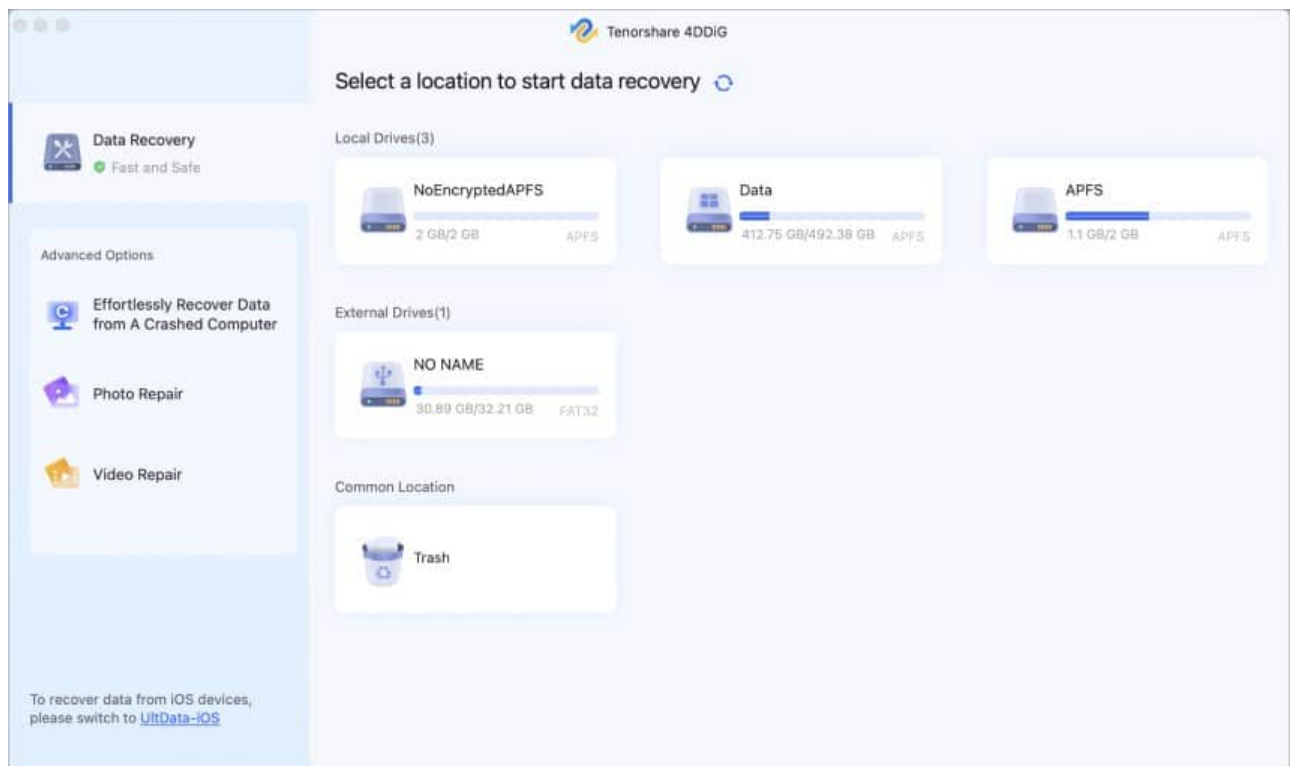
Tenorshare 4DDiG

Data Recovery
Fast and Safe

Advanced Options

Effortlessly Recover Data from A Crashed Computer

Photo Repair

Video Repair

To recover data from iOS devices, please switch to UltData-iOS

Select a location to start data recovery

Local Drives(3)

NoEncryptedAPFS
2 GB/2 GB APFS

Data
412.75 GB/492.38 GB APFS

APFS
1.1 GB/2 GB APFS

External Drives(1)

NO NAME
30.89 GB/32.21 GB FAT32

Common Location

Trash